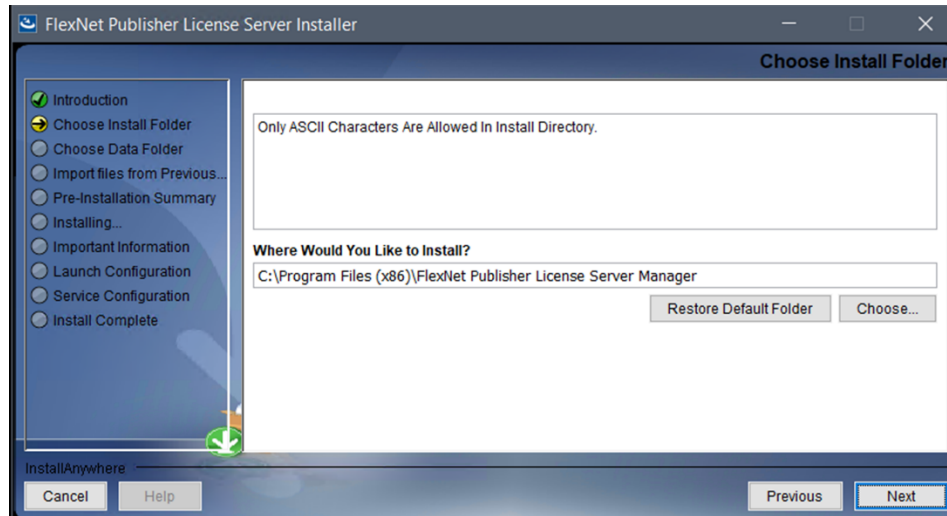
FlexNet Publisher License Server Installer

Choose Install Folder

Introduction
Choose Install Folder
Choose Data Folder
Import files from Previous...
Pre-Installation Summary
Installing...
Important Information
Launch Configuration
Service Configuration
Install Complete

Only ASCII Characters Are Allowed In Install Directory.

Where Would You Like to Install?

C:\Program Files (x86)\FlexNet Publisher License Server Manager

Restore Default Folder

Choose...

InstallAnywhere

Cancel

Help

Previous

Next